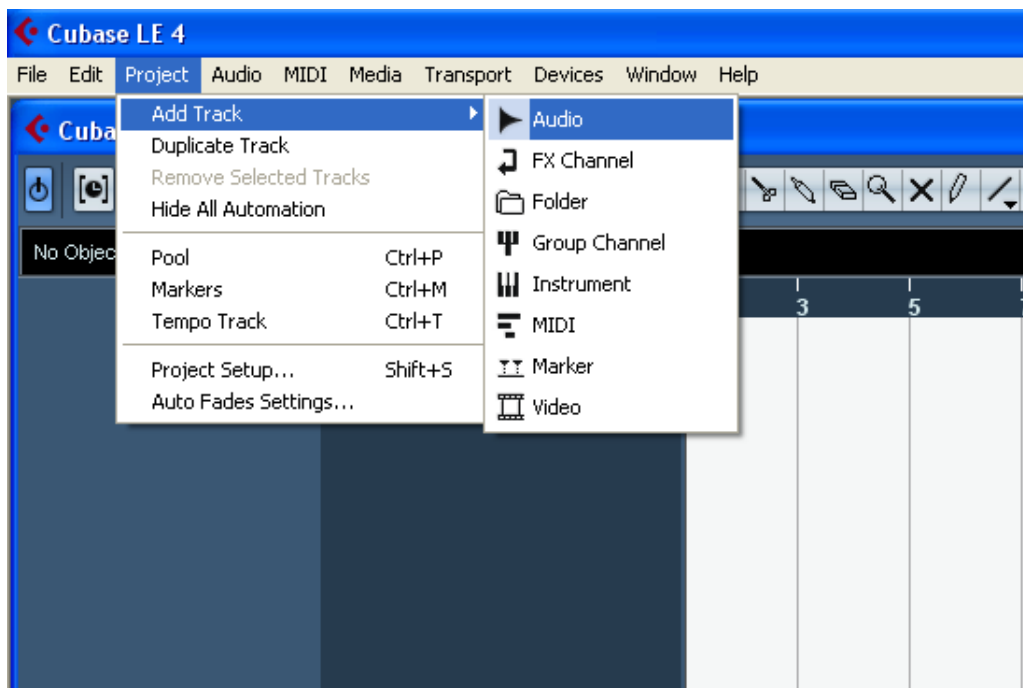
Cubase LE 4

File Edit Project Audio MIDI Media Transport Devices Window Help

Cuba

No Objec

Add Track
Duplicate Track
Remove Selected Tracks
Hide All Automation

Pool Ctrl+P
Markers Ctrl+M
Tempo Track Ctrl+T

Project Setup... Shift+S
Auto Fades Settings...

Audio
FX Channel
Folder
Group Channel
Instrument
MIDI
Marker
Video

3
5